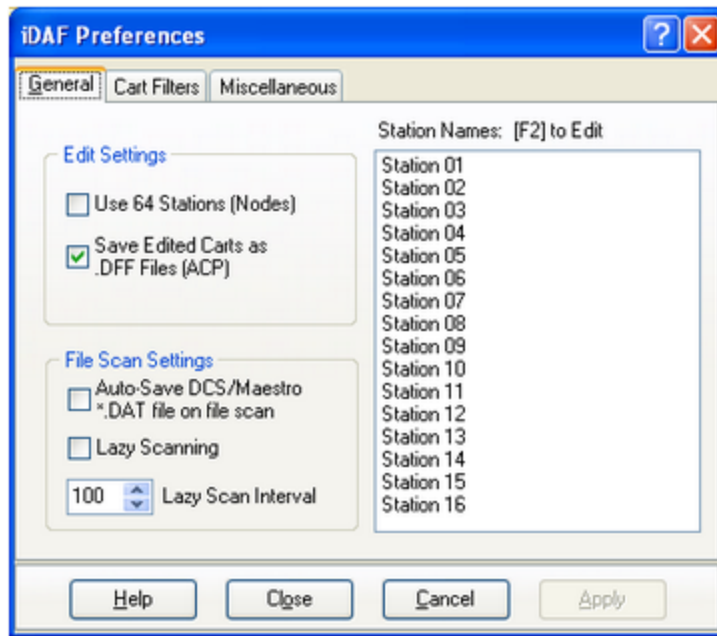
iDAF Preferences

General | Cart Filters | Miscellaneous

Edit Settings

Use 64 Stations (Nodes)

Save Edited Carts as .DFF Files (ACP)

File Scan Settings

Auto-Save DCS/Maestro *.DAT file on file scan

Lazy Scanning

100 Lazy Scan Interval

Station Names: [F2] to Edit

Station 01
Station 02
Station 03
Station 04
Station 05
Station 06
Station 07
Station 08
Station 09
Station 10
Station 11
Station 12
Station 13
Station 14
Station 15
Station 16

Help | Close | Cancel | Apply